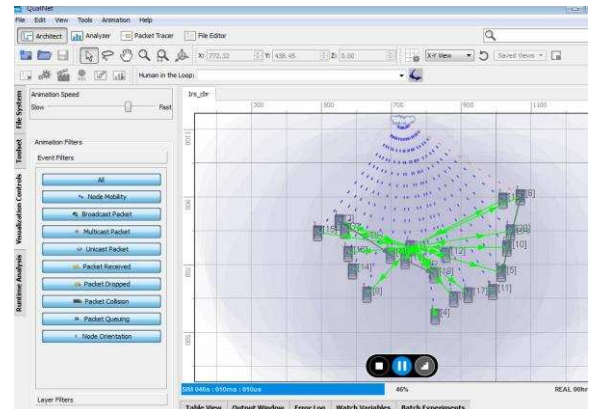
QualNet
File Edit View Tools Animation Help
Architect Analyzer Packet Tracer File Editor
X: 772.32 Y: 438.45 Z: 0.00 X-Y View Saved Views
Human in the Loop:
File System
Toolset
Visualization Controls
Runtime Analysis
Animation Speed
Slow Fast
Animation Filters
Event Filters
All
Node Mobility
Broadcast Packet
Multicast Packet
Unicast Packet
Packet Received
Packet Dropped
Packet Collision
Packet Queuing
Node Orientation
Layer Filters
irs_dtr
300 500 700 900 1100
[3]
[15]
[16]
[28]
[10]
[12]
[14]
[5]
[8]
[17]
[11]
[4]
SIM 046s : 010ms : 010us
46%
REAL 00hr
Table View Output Window Error Log Watch Variables Batch Experiments